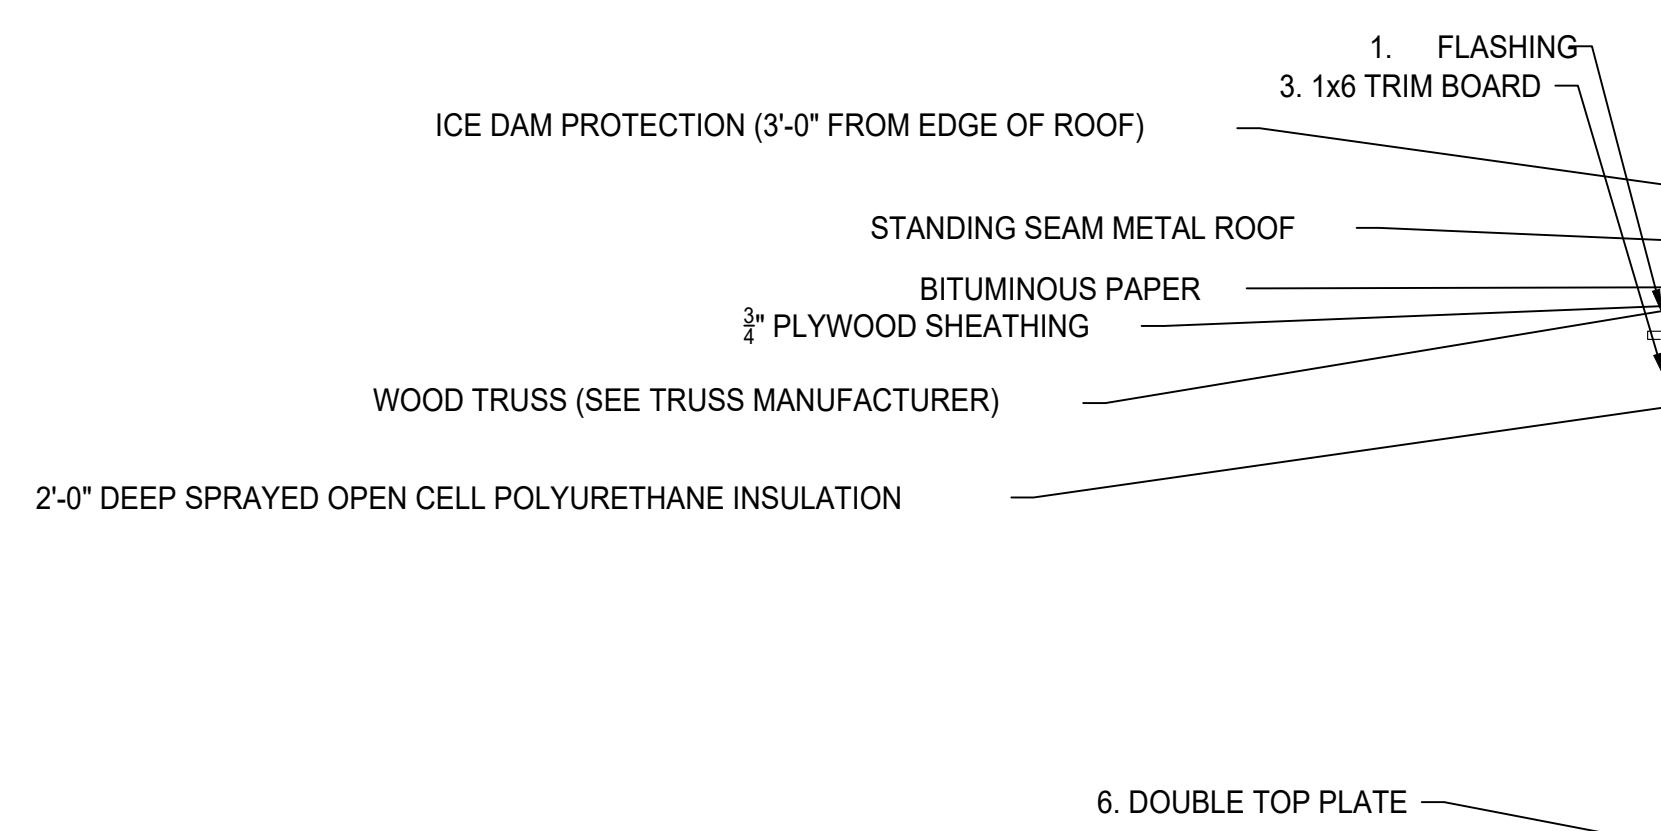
1. FLASHING
3. 1x6 TRIM BOARD

ICE DAM PROTECTION (3'-0" FROM EDGE OF ROOF)

STANDING SEAM METAL ROOF

BITUMINOUS PAPER

$\frac{3}{4}$" PLYWOOD SHEATHING

WOOD TRUSS (SEE TRUSS MANUFACTURER)

2'-0" DEEP SPRAYED OPEN CELL POLYURETHANE INSULATION

6. DOUBLE TOP PLATE